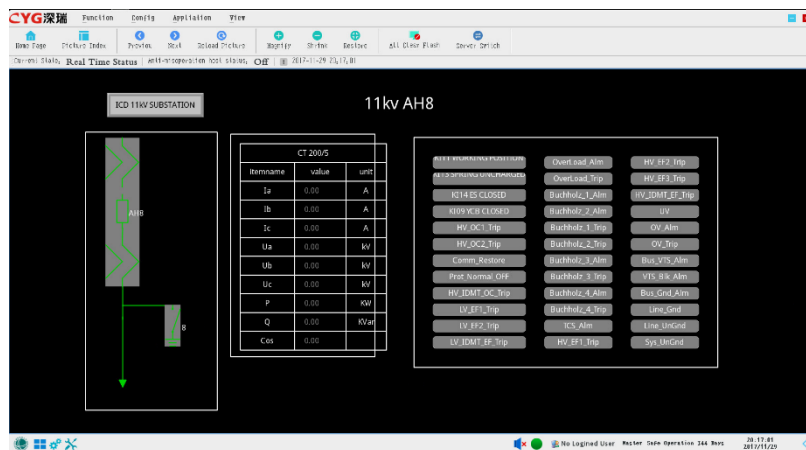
CYG深瑞 Function Config Appliation View

Home Page Picture Index Preview Next Reload Picture Magnify Shrink Restore All Clear Flash Server Switch

Current Status Real Time Status Anti-misoperation lock status Off 2017-11-29 23:17:01

ICD 11kV SUBSTATION

11kv AH8

AH8

8

| CT 200/5 | | |
|---|---|---|
| itemname | value | unit |
| Ia | 0.00 | A |
| Ib | 0.00 | A |
| Ic | 0.00 | A |
| Ua | 0.00 | kV |
| Ub | 0.00 | kV |
| Uc | 0.00 | kV |
| P | 0.00 | KW |
| Q | 0.00 | KVar |
| Cos | 0.00 | |

K111 WORKING POSITION
K115 SPRING UNCHARGED
K114 ES CLOSED
K109 YCB CLOSED
HV_OC1_Trip
HV_OC2_Trip
Comm_Restore
Prot_Normal_OFF
HV_IDMT_OC_Trip
LV_EF1_Trip
LV_EF2_Trip
LV_IDMT_EF_Trip

OverLoad_Alm
OverLoad_Trip
Buchholz_1_Alm
Buchholz_2_Alm
Buchholz_1_Trip
Buchholz_2_Trip
Buchholz_3_Alm
Buchholz_3_Trip
Buchholz_4_Alm
Buchholz_4_Trip
TCS_Alm
HV_EF1_Trip

HV_EF2_Trip
HV_EF3_Trip
HV_IDMT_EF_Trip
UV
OV_Alm
OV_Trip
Bus_VTS_Alm
VTS_Blk_Alm
Bus_Gnd_Alm
Line_Gnd
Line_UnGnd
Sys_UnGnd

No Logined User Master Safe Operation 344 Days 23:17:01 2017/11/29